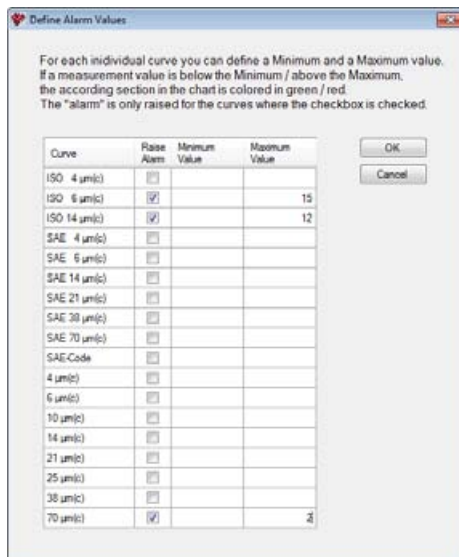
Define Alarm Values

For each individual curve you can define a Minimum and a Maximum value. If a measurement value is below the Minimum / above the Maximum, the according section in the chart is colored in green / red. The "alarm" is only raised for the curves where the checkbox is checked.

| Curve | Raise Alarm | Minimum Value | Maximum Value |
|---|---|---|---|
| ISO 4 µm(c) | ☐ | | |
| ISO 6 µm(c) | ☑ | | 15 |
| ISO 14 µm(c) | ☑ | | 12 |
| SAE 4 µm(c) | ☐ | | |
| SAE 6 µm(c) | ☐ | | |
| SAE 14 µm(c) | ☐ | | |
| SAE 21 µm(c) | ☐ | | |
| SAE 38 µm(c) | ☐ | | |
| SAE 70 µm(c) | ☐ | | |
| SAE-Code | ☐ | | |
| 4 µm(c) | ☐ | | |
| 6 µm(c) | ☐ | | |
| 10 µm(c) | ☐ | | |
| 14 µm(c) | ☐ | | |
| 21 µm(c) | ☐ | | |
| 25 µm(c) | ☐ | | |
| 38 µm(c) | ☐ | | |
| 70 µm(c) | ☑ | | 2 |

OK

Cancel